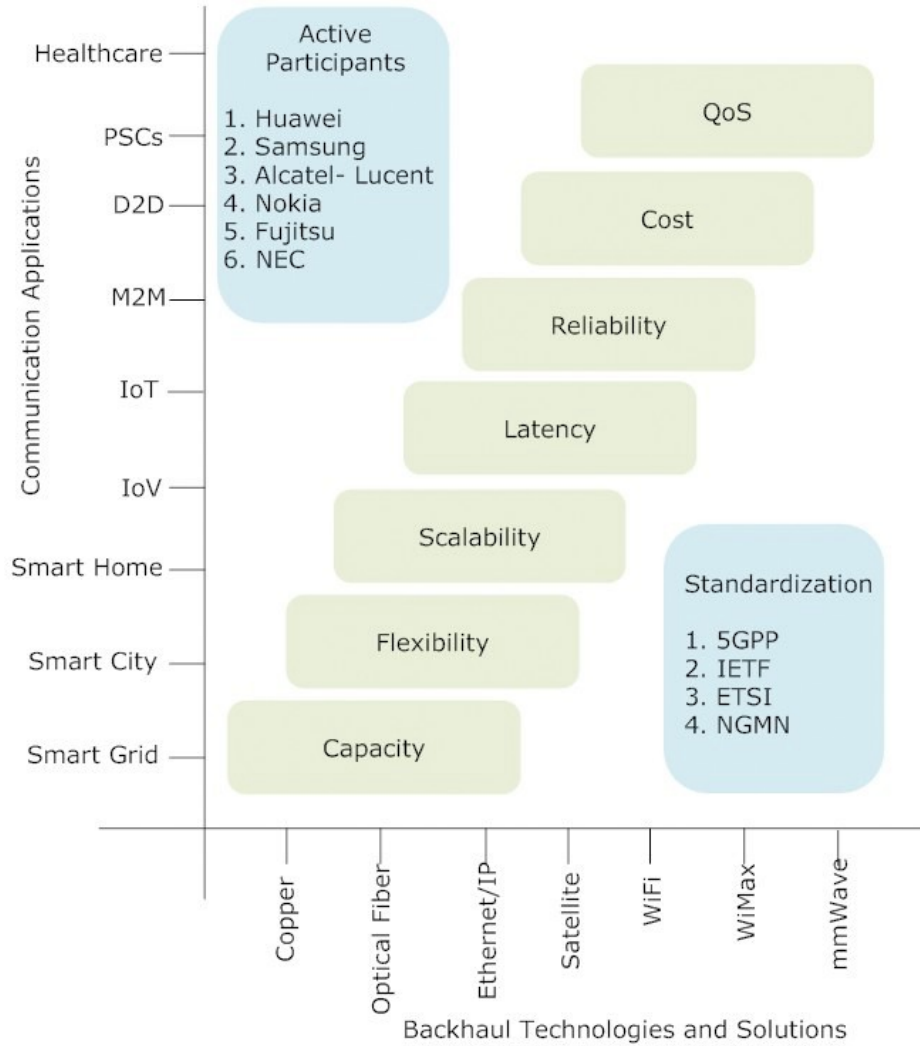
Communication Applications

Healthcare
PSCs
D2D
M2M
IoT
IoV
Smart Home
Smart City
Smart Grid

Active Participants

1. Huawei
2. Samsung
3. Alcatel- Lucent
4. Nokia
5. Fujitsu
6. NEC

QoS

Cost

Reliability

Latency

Scalability

Flexibility

Capacity

Standardization

1. 5GPP
2. IETF
3. ETSI
4. NGMN

Copper
Optical Fiber
Ethernet/IP
Satellite
WiFi
WiMax
mmWave

Backhaul Technologies and Solutions